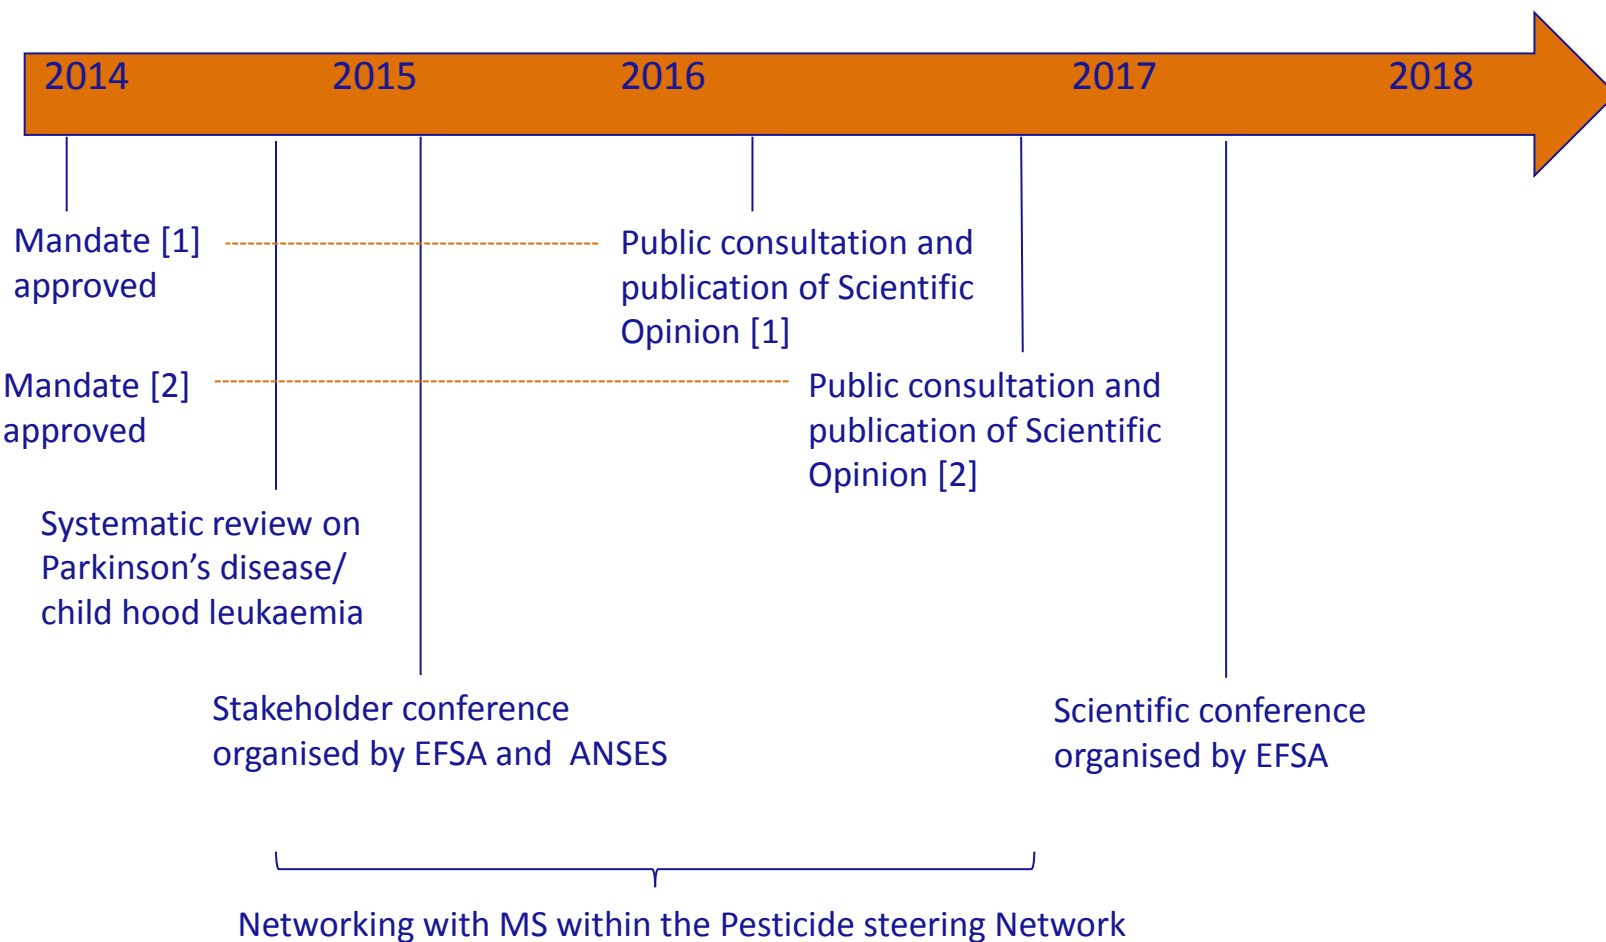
2014 2015 2016 2017 2018

Mandate [1] approved

Public consultation and publication of Scientific Opinion [1]

Mandate [2] approved

Public consultation and publication of Scientific Opinion [2]

Systematic review on Parkinson’s disease/ child hood leukaemia

Stakeholder conference organised by EFSA and ANSES

Scientific conference organised by EFSA

Networking with MS within the Pesticide steering Network